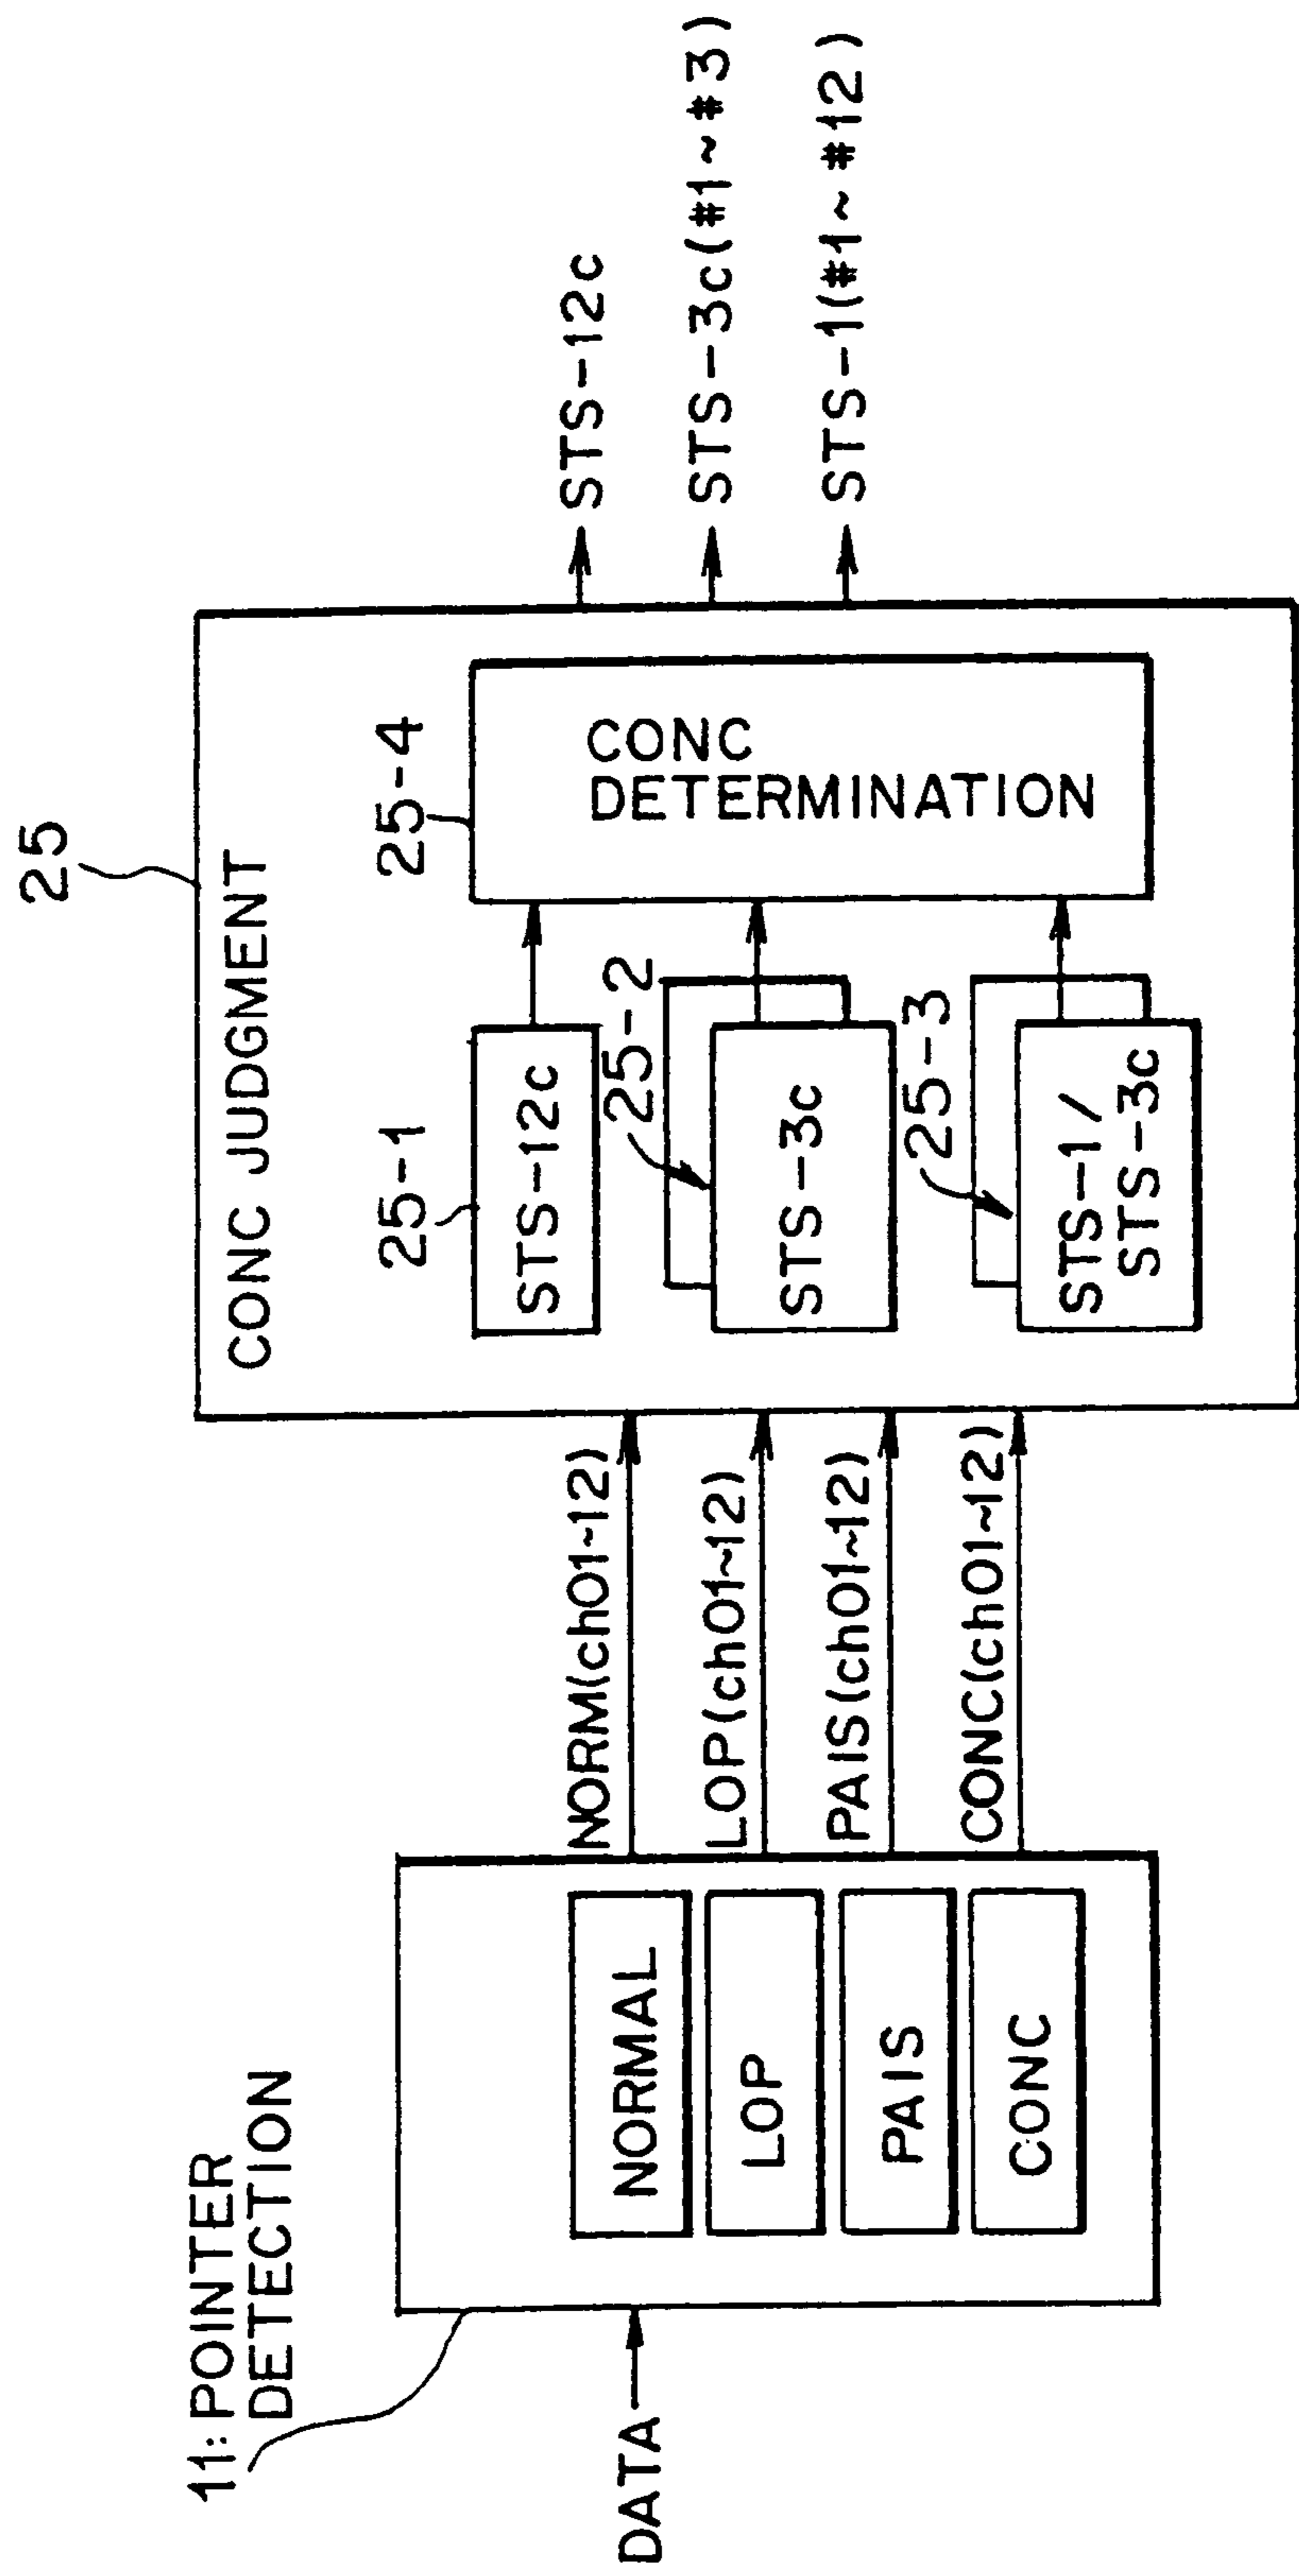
11: POINTER DETECTION

DATA

NORMAL

LOP

PAIS

CONC

NORM(ch01~12)

LOP(ch01~12)

PAIS(ch01~12)

CONC(ch01~12)

25

CONC JUDGMENT

25-1

STS-12c

25-2

STS-3c

25-3

STS-1/ STS-3c

25-4

CONC DETERMINATION

STS-12c

STS-3c(#1~#3)

STS-1(#1~#12)